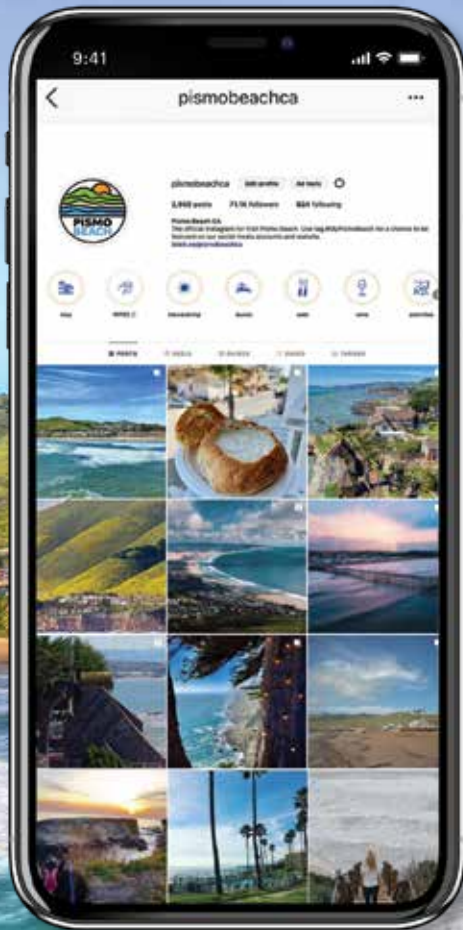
9:41

pismobeachca

PISMO BEACH

pismobeachca Edit profile Ad tools

3,868 posts 73.1K followers 864 following

Pismo Beach CA
The official Instagram for Visit Pismo Beach. Use tag #MyPismoBeach for a chance to be featured on our social media accounts and website.
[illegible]

stay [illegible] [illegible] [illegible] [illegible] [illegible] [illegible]